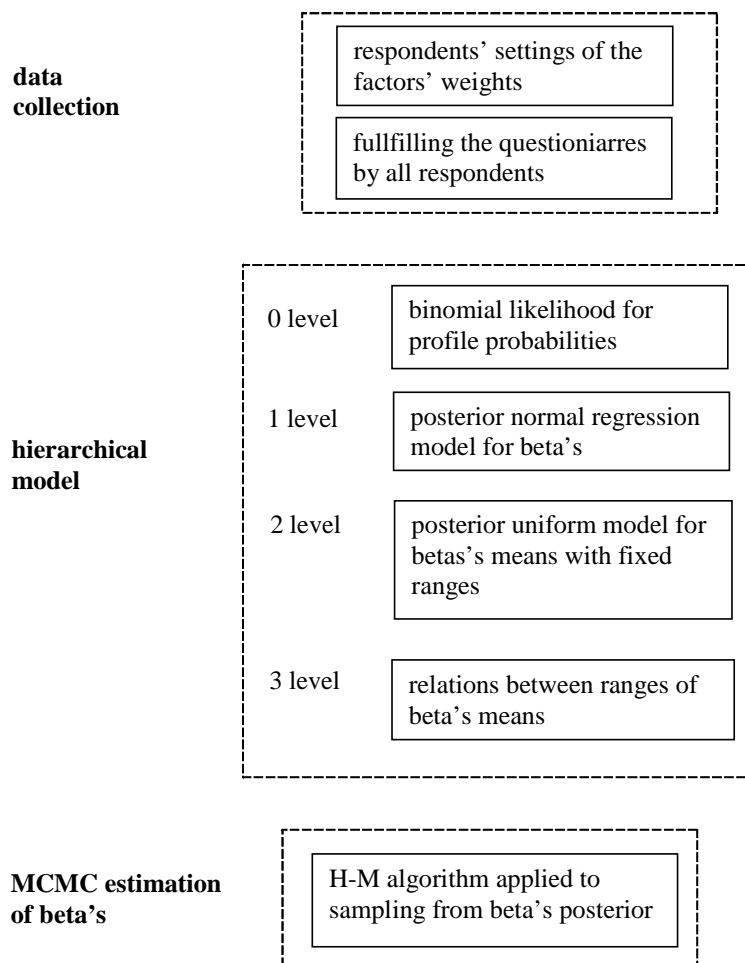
data collection

respondents' settings of the factors' weights

fullfilling the questioniarres by all respondents

hierarchical model

0 level

binomial likelihood for profile probabilities

1 level

posterior normal regression model for beta's

2 level

posterior uniform model for betas's means with fixed ranges

3 level

relations between ranges of beta's means

MCMC estimation of beta's

H-M algorithm applied to sampling from beta's posterior